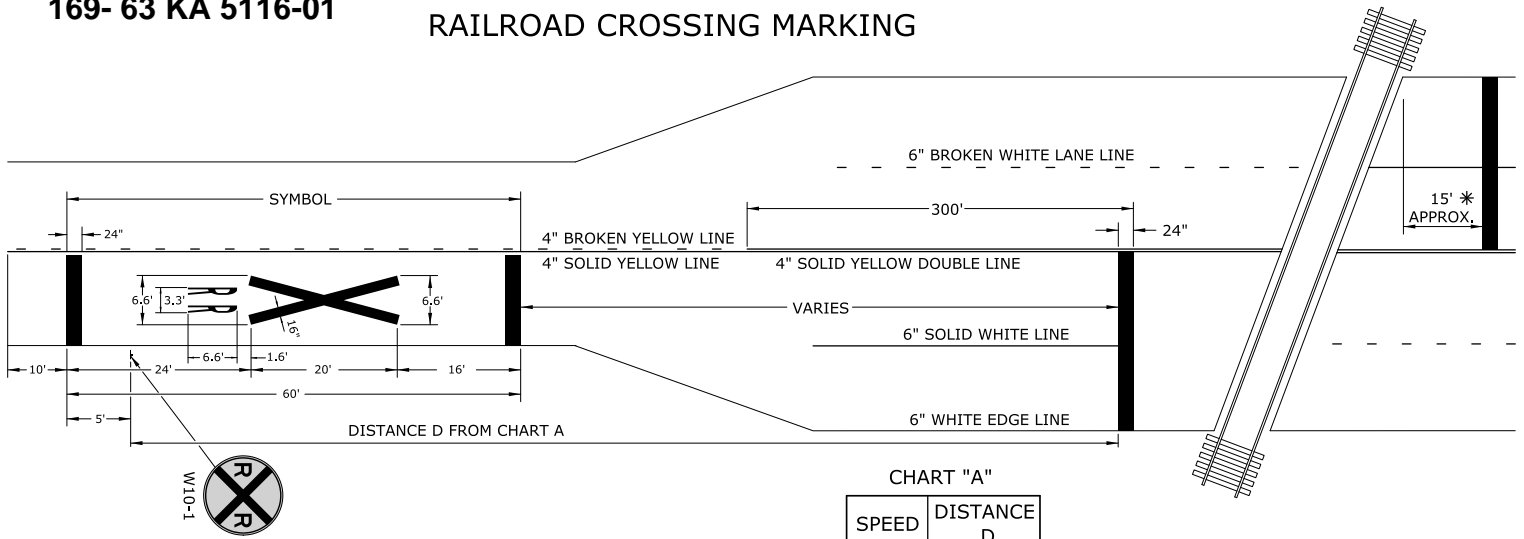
169- 63 KA 5116-01

RAILROAD CROSSING MARKING

6" BROKEN WHITE LANE LINE

SYMBOL

24"

300'

24"

15' ✳
APPROX.

4" BROKEN YELLOW LINE

4" SOLID YELLOW LINE

4" SOLID YELLOW DOUBLE LINE

6.6'

3.3'

RR

6.6'

16"

VARIES

6" SOLID WHITE LINE

6.6'

1.6'

10'

24'

20'

16'

60'

5'

DISTANCE D FROM CHART A

6" WHITE EDGE LINE

R R

W10-1

CHART "A"

| SPEED | DISTANCE D |
|---|---|